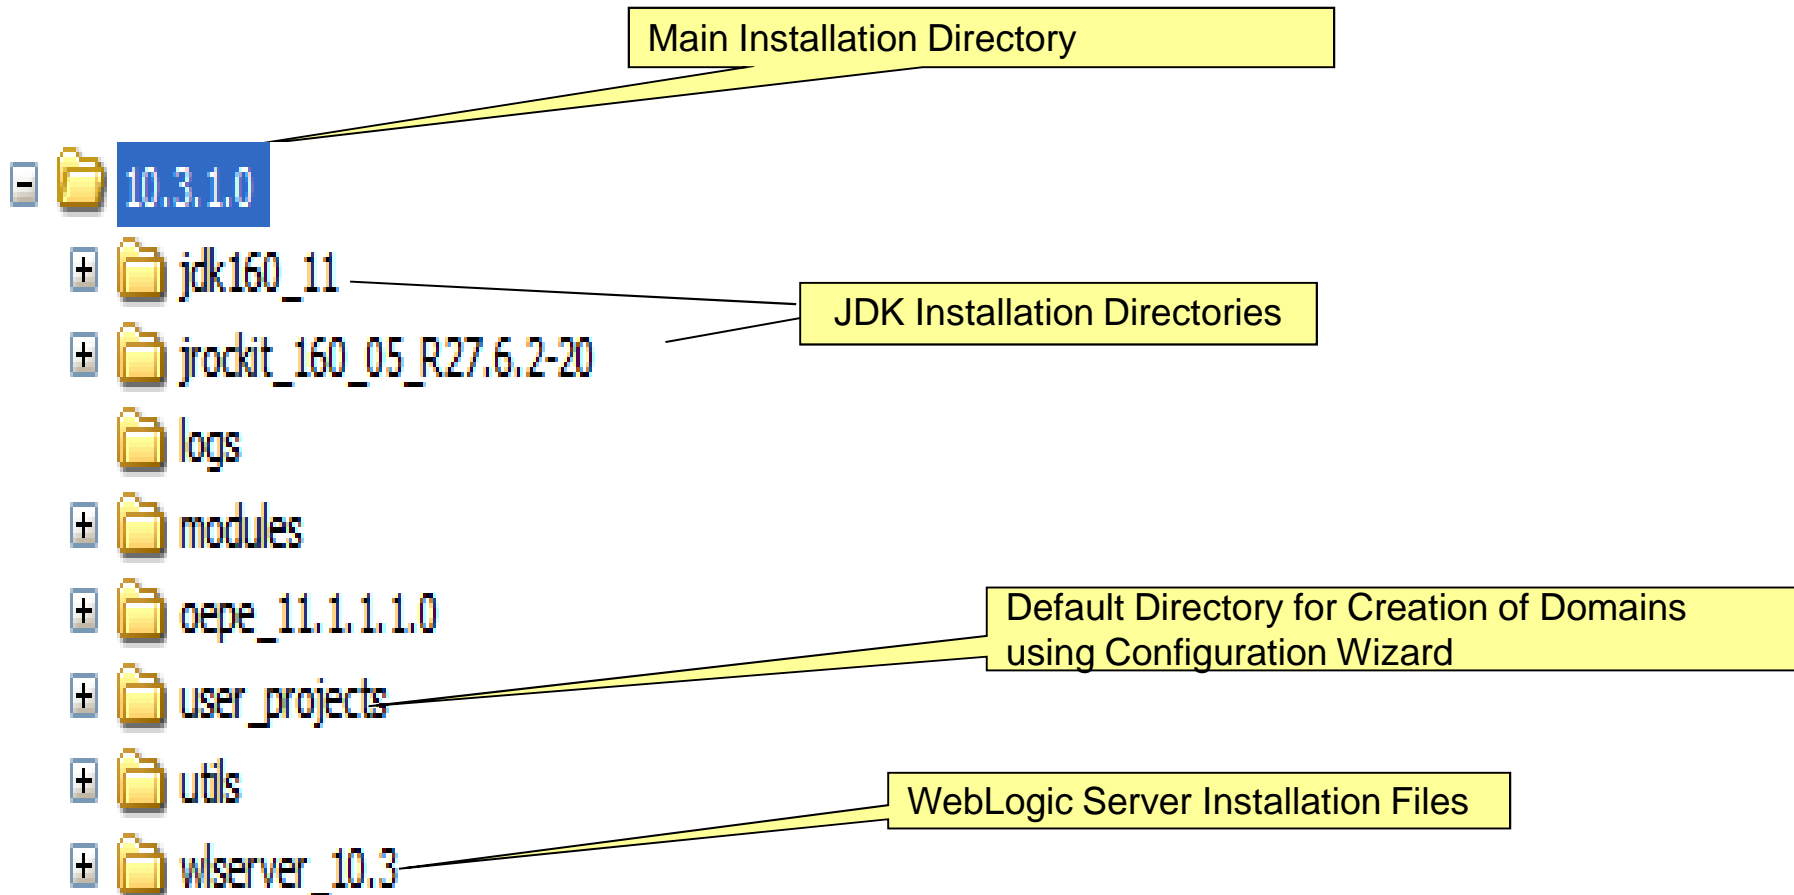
Main Installation Directory

10.3.1.0

jdk160_11

JDK Installation Directories

jrockit_160_05_R27.6.2-20

logs

modules

oepe_11.1.1.1.0

Default Directory for Creation of Domains using Configuration Wizard

user_projects

utils

WebLogic Server Installation Files

wlserver_10.3